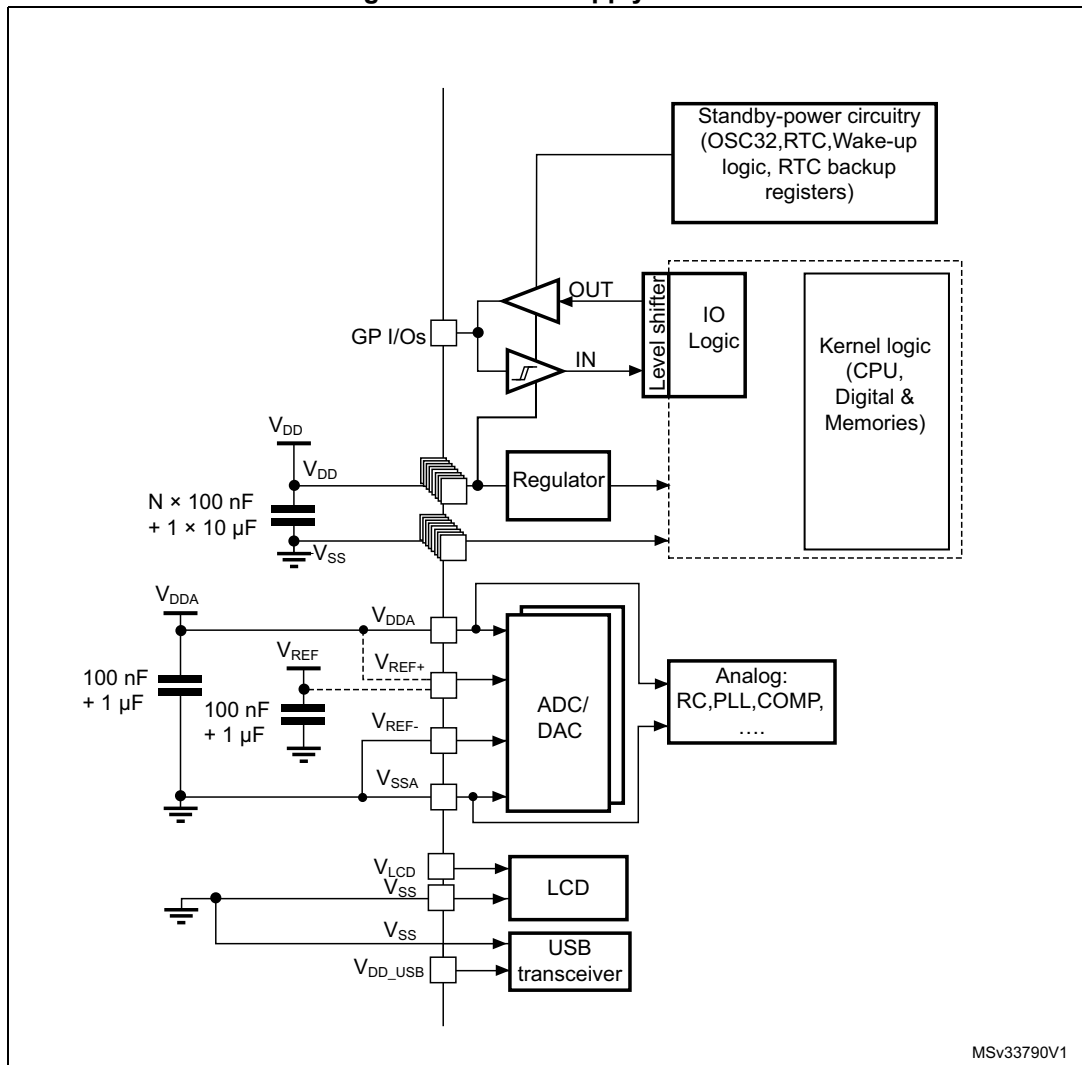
Standby-power circuitry (OSC32,RTC,Wake-up logic, RTC backup registers)

OUT

GP I/Os

IN

Level shifter

IO Logic

Kernel logic (CPU, Digital & Memories)

$V_{DD}$

$V_{DD}$

Regulator

N × 100 nF + 1 × 10 µF

$V_{SS}$

$V_{DDA}$

$V_{DDA}$

$V_{REF}$

$V_{REF+}$

100 nF + 1 µF

100 nF + 1 µF

ADC/ DAC

Analog: RC,PLL,COMP, ….

$V_{REF-}$

$V_{SSA}$

$V_{LCD}$

$V_{SS}$

LCD

$V_{SS}$

USB transceiver

$V_{DD\_USB}$

MSv33790V1